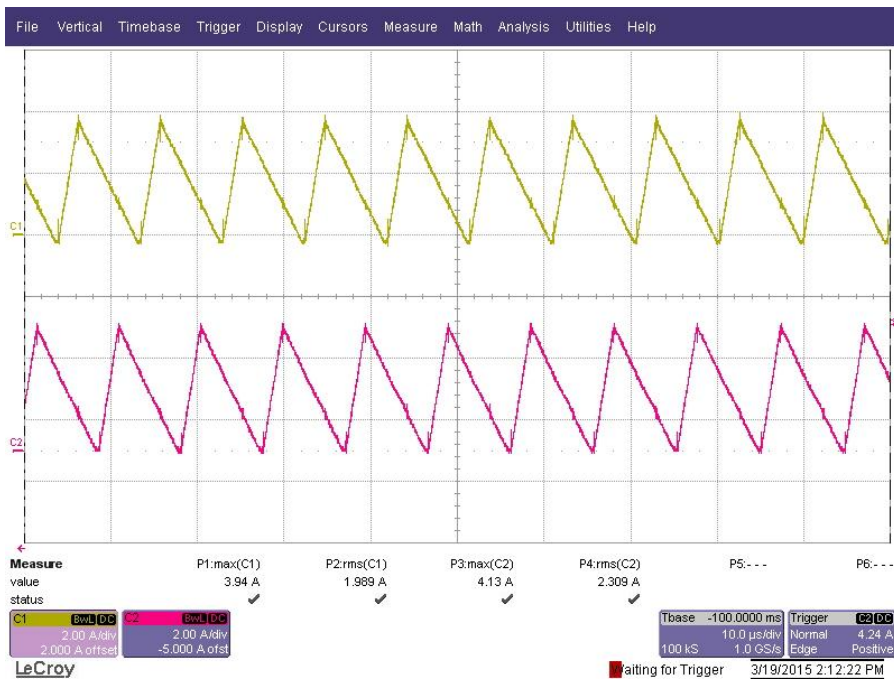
File Vertical Timebase Trigger Display Cursors Measure Math Analysis Utilities Help

C1

C2

| Measure | P1:max(C1) | P2:rms(C1) | P3:max(C2) | P4:rms(C2) | P5:- - - | P6:- - - |
|---|---|---|---|---|---|---|
| value | 3.94 A | 1.989 A | 4.13 A | 2.309 A | | |
| status | ✔ | ✔ | ✔ | ✔ | | |

C1 BwL DC
2.00 A/div
2.000 A offset

C2 BwL DC
2.00 A/div
-5.000 A ofst

Tbase -100.0000 ms
100 kS 10.0 µs/div
1.0 GS/s

Trigger C2 DC
Normal 4.24 A
Edge Positive

LeCroy

Waiting for Trigger 3/19/2015 2:12:22 PM